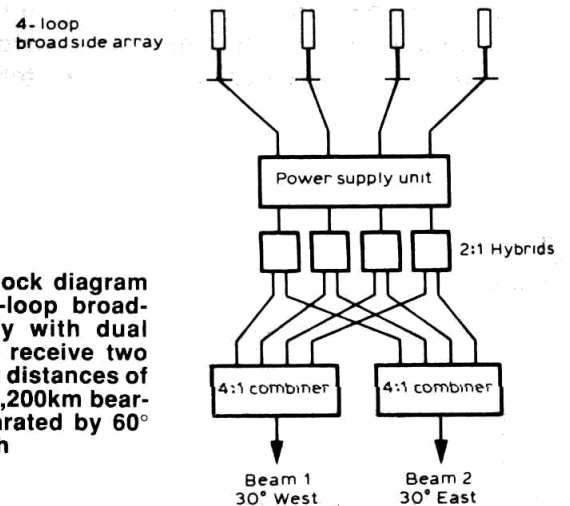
4-loop broadside array

Power supply unit

2:1 Hybrids

4:1 combiner

4:1 combiner

Beam 1 30° West

Beam 2 30° East

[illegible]ock diagram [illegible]-loop broad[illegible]y with dual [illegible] receive two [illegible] distances of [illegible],200km bear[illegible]rated by 60° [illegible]n